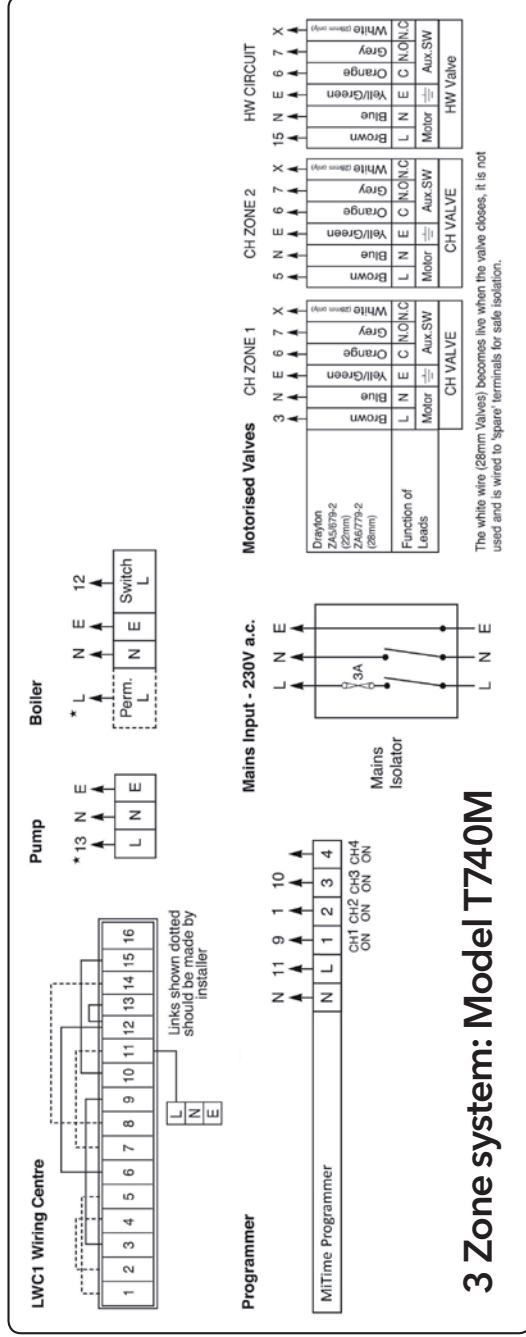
3 Zone system: Model T740M

LWC1 Wiring Centre

| 1 | 2 | 3 | 4 | 5 | 6 | 7 | 8 | 9 | 10 | 11 | 12 | 13 | 14 | 15 | 16 |
|---|---|---|---|---|---|---|---|---|---|---|---|---|---|---|---|

L
N
E

Links shown dotted should be made by installer

Programmer

MiTime Programmer

| N | L | 1 | 2 | 3 | 4 |
|---|---|---|---|---|---|

N 11 9 1 10

CH1 ON CH2 ON CH3 ON CH4 ON

Pump

*13 N E

| L | N | E |
|---|---|---|

Boiler

* L N E 12

Perm. L | N | E | Switch L

Mains Input - 230V a.c.

L N E

3A

L N E

Mains Isolator

Motorised Valves

CH ZONE 1 CH ZONE 2 HW CIRCUIT

| Drayton ZA5/679-2 (22mm) ZA6/779-2 (28mm) | Brown | Blue | Yell/Green | Orange | Grey | White (28mm only) | Brown | Blue | Yell/Green | Orange | Grey | White (28mm only) | Brown | Blue | Yell/Green | Orange | Grey | White (28mm only) |
|---|---|---|---|---|---|---|---|---|---|---|---|---|---|---|---|---|---|---|
| | 3 | N | E | 6 | 7 | X | 5 | N | E | 6 | 7 | X | 15 | N | E | 6 | 7 | X |
| Function of Leads | L | N | E | C | N.O | N.C | L | N | E | C | N.O | N.C | L | N | E | C | N.O | N.C |
| | Motor | | ⏚ | Aux.SW | | | Motor | | ⏚ | Aux.SW | | | Motor | | ⏚ | Aux.SW | | |
| | CH VALVE | | | | | | CH VALVE | | | | | | HW Valve | | | | | |

The white wire (28mm Valves) becomes live when the valve closes, it is not used and is wired to 'spare' terminals for safe isolation.